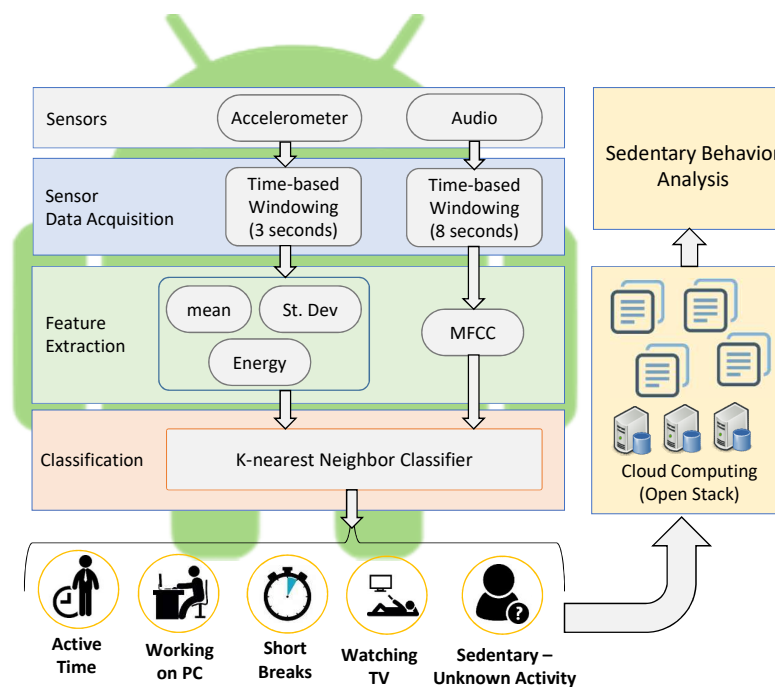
Sensors

Accelerometer

Audio

Sensor Data Acquisition

Time-based Windowing (3 seconds)

Time-based Windowing (8 seconds)

Feature Extraction

mean

St. Dev

Energy

MFCC

Classification

K-nearest Neighbor Classifier

Active Time

Working on PC

Short Breaks

Watching TV

Sedentary – Unknown Activity

Sedentary Behavio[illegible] Analysis

Cloud Computing (Open Stack)